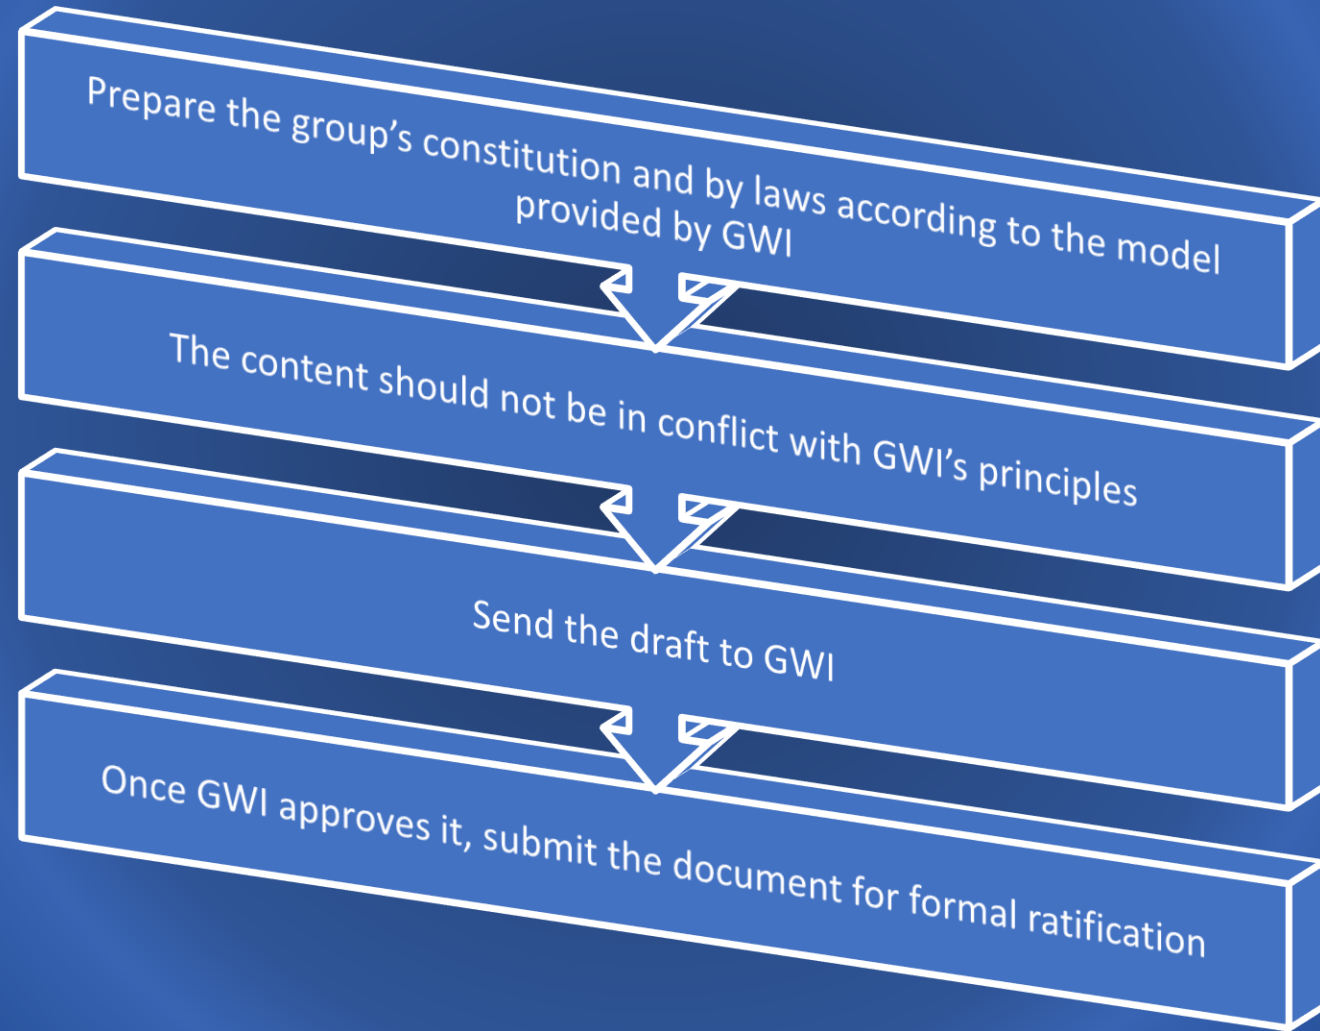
Prepare the group’s constitution and by laws according to the model provided by GWI

The content should not be in conflict with GWI’s principles

Send the draft to GWI

Once GWI approves it, submit the document for formal ratification